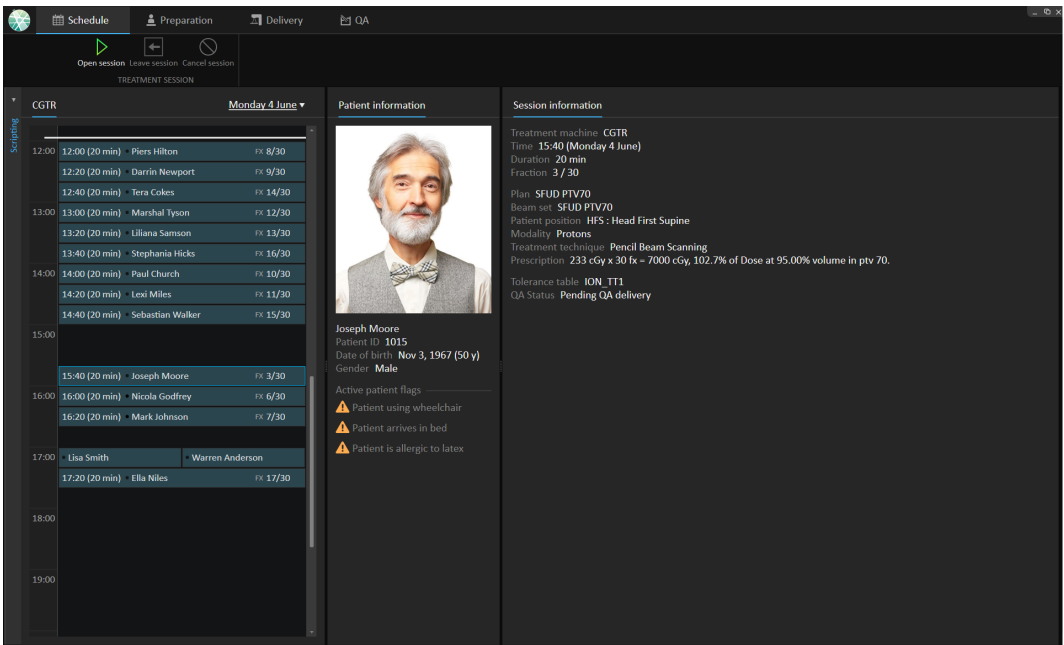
Schedule Preparation Delivery QA

Open session Leave session Cancel session
TREATMENT SESSION

Scripting

CGTR Monday 4 June ▾

12:00 12:00 (20 min) Piers Hilton FX 8/30
12:20 (20 min) Darrin Newport FX 9/30
12:40 (20 min) Tera Cokes FX 14/30
13:00 13:00 (20 min) Marshal Tyson FX 12/30
13:20 (20 min) Liliana Samson FX 13/30
13:40 (20 min) Stephania Hicks FX 16/30
14:00 14:00 (20 min) Paul Church FX 10/30
14:20 (20 min) Lexi Miles FX 11/30
14:40 (20 min) Sebastian Walker FX 15/30
15:00
15:40 (20 min) Joseph Moore FX 3/30
16:00 16:00 (20 min) Nicola Godfrey FX 6/30
16:20 (20 min) Mark Johnson FX 7/30
17:00 Lisa Smith Warren Anderson
17:20 (20 min) Ella Niles FX 17/30
18:00
19:00

Patient information

Joseph Moore
Patient ID 1015
Date of birth Nov 3, 1967 (50 y)
Gender Male

Active patient flags
Patient using wheelchair
Patient arrives in bed
Patient is allergic to latex

Session information

Treatment machine CGTR
Time 15:40 (Monday 4 June)
Duration 20 min
Fraction 3 / 30

Plan SFUD PTV70
Beam set SFUD PTV70
Patient position HFS : Head First Supine
Modality Protons
Treatment technique Pencil Beam Scanning
Prescription 233 cGy x 30 fx = 7000 cGy, 102.7% of Dose at 95.00% volume in ptv 70.

Tolerance table ION_TT1
QA Status Pending QA delivery